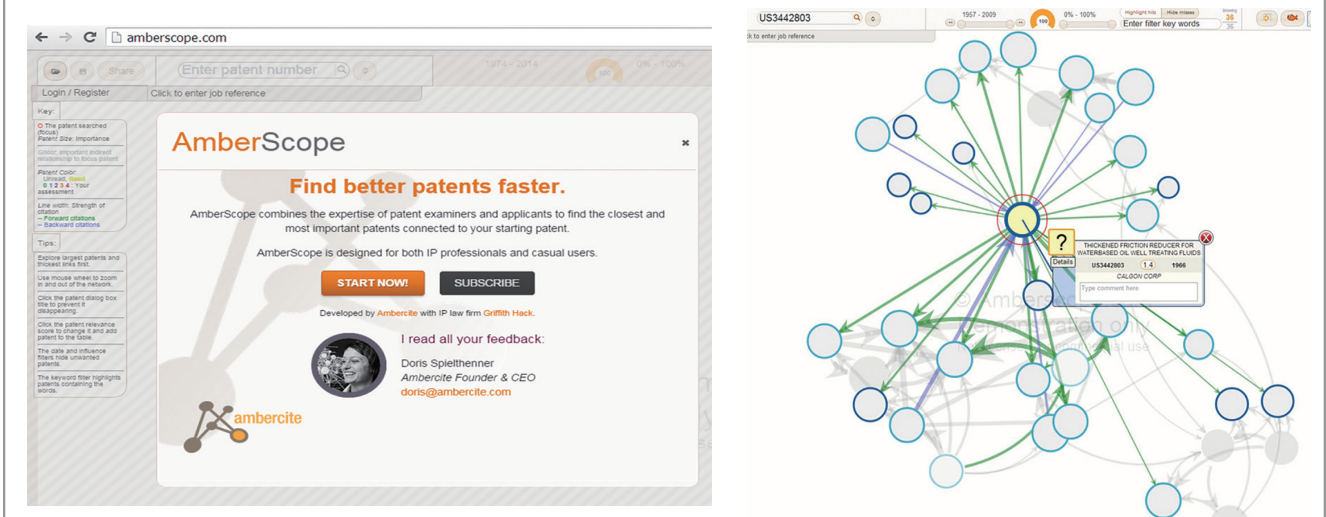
amberscope.com

Share

Enter patent number

1974 - 2014

0% - 100%

Login / Register

Click to enter job reference

Key:

O The patent searched (focus)
Patent Size: Importance

Patent Color:
Unread, Saved
0 1 2 3 4 : Your assessment

Line width: Strength of citation
-- Forward citations
-- Backward citations

Tips:

Explore largest patents and thickest links first.

Use mouse wheel to zoom in and out of the network.

Click the patent dialog box title to prevent it disappearing.

Click the patent relevance score to change it and add patent to the table.

The date and influence filters hide unwanted patents.

The keyword filter highlights patents containing the words.

AmberScope

×

Find better patents faster.

AmberScope combines the expertise of patent examiners and applicants to find the closest and most important patents connected to your starting patent.

AmberScope is designed for both IP professionals and casual users.

START NOW!

SUBSCRIBE

Developed by Ambercite with IP law firm Griffith Hack.

I read all your feedback:

Doris Spielthenner
Ambercite Founder & CEO
doris@ambercite.com

ambercite

US3442803

1957 - 2009

100

0% - 100%

Highlight hits

Hide misses

Enter filter key words

36

ck to enter job reference

?

Details

THICKENED FRICTION REDUCER FOR WATERBASED OIL WELL TREATING FLUIDS

US3442803

1.4

1966

CALGON CORP

Type comment here

© Ambercite
demonstration only
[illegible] use